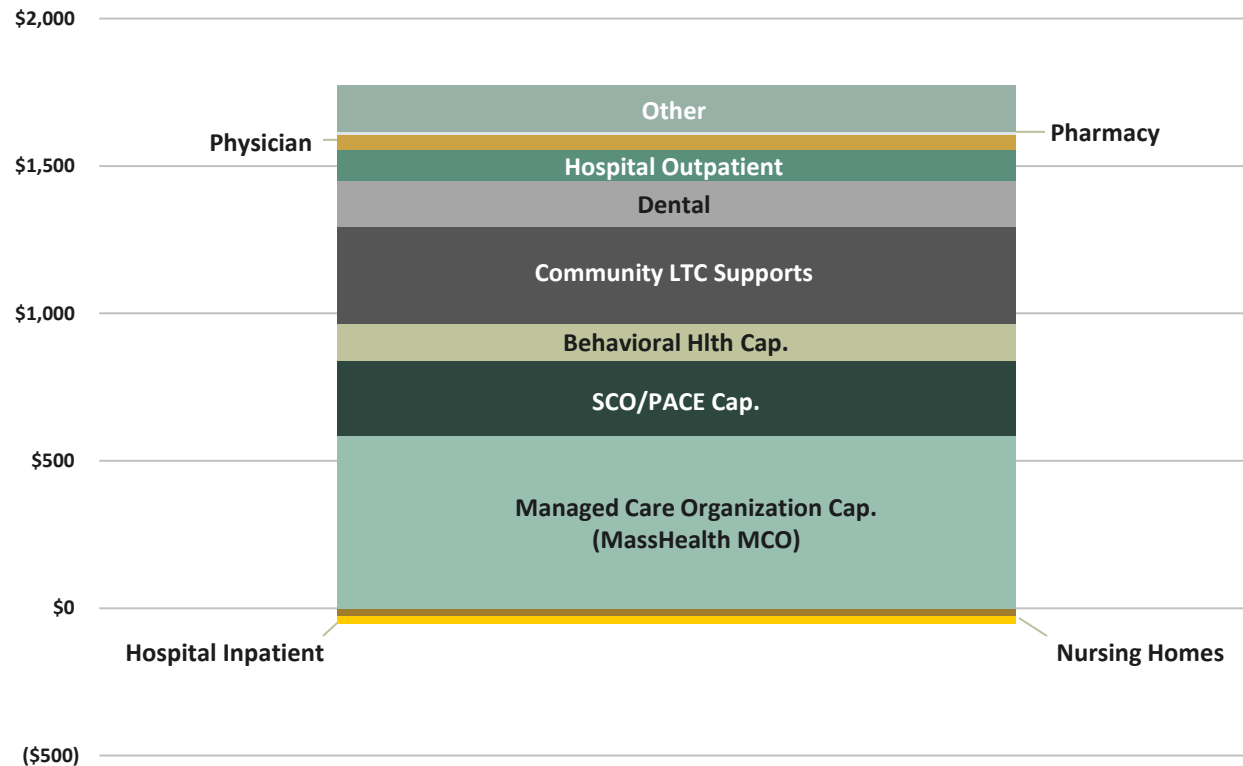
$2,000

Other
Physician
Pharmacy
$1,500
Hospital Outpatient
Dental
Community LTC Supports
$1,000
Behavioral Hlth Cap.
SCO/PACE Cap.
$500
Managed Care Organization Cap. (MassHealth MCO)
$0
Hospital Inpatient
Nursing Homes
($500)